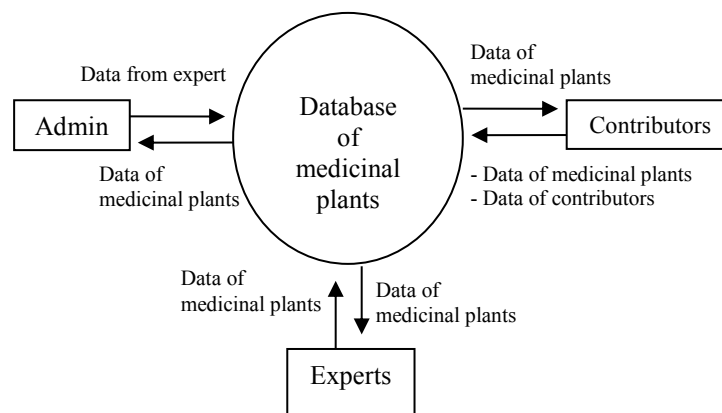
Data from expert

Admin

Data of medicinal plants

Database of medicinal plants

Data of medicinal plants

Contributors

- Data of medicinal plants
- Data of contributors

Data of medicinal plants

Data of medicinal plants

Experts